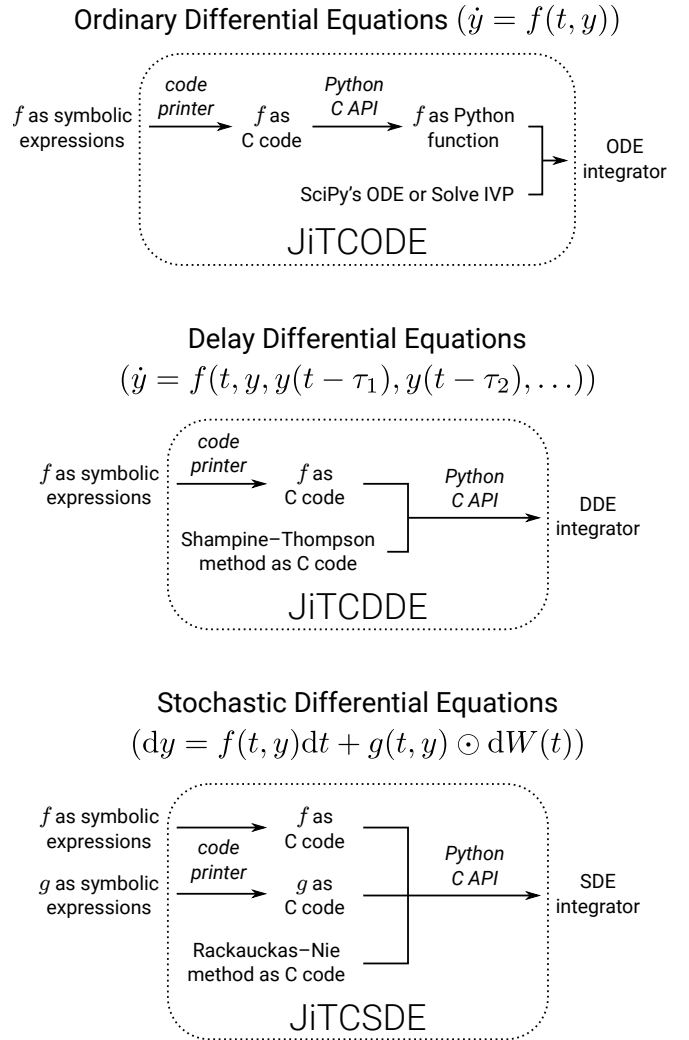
Ordinary Differential Equations $(\dot{y} = f(t, y))$

$f$ as symbolic expressions

code printer

$f$ as C code

Python C API

$f$ as Python function

SciPy's ODE or Solve IVP

ODE integrator

JiTCODE

Delay Differential Equations
$(\dot{y} = f(t, y, y(t-\tau_1), y(t-\tau_2), \ldots))$

$f$ as symbolic expressions

code printer

$f$ as C code

Shampine–Thompson method as C code

Python C API

DDE integrator

JiTCDDE

Stochastic Differential Equations
$(\mathrm{d}y = f(t, y)\mathrm{d}t + g(t, y) \odot \mathrm{d}W(t))$

$f$ as symbolic expressions

code printer

$g$ as symbolic expressions

$f$ as C code

$g$ as C code

Rackauckas–Nie method as C code

Python C API

SDE integrator

JiTCSDE